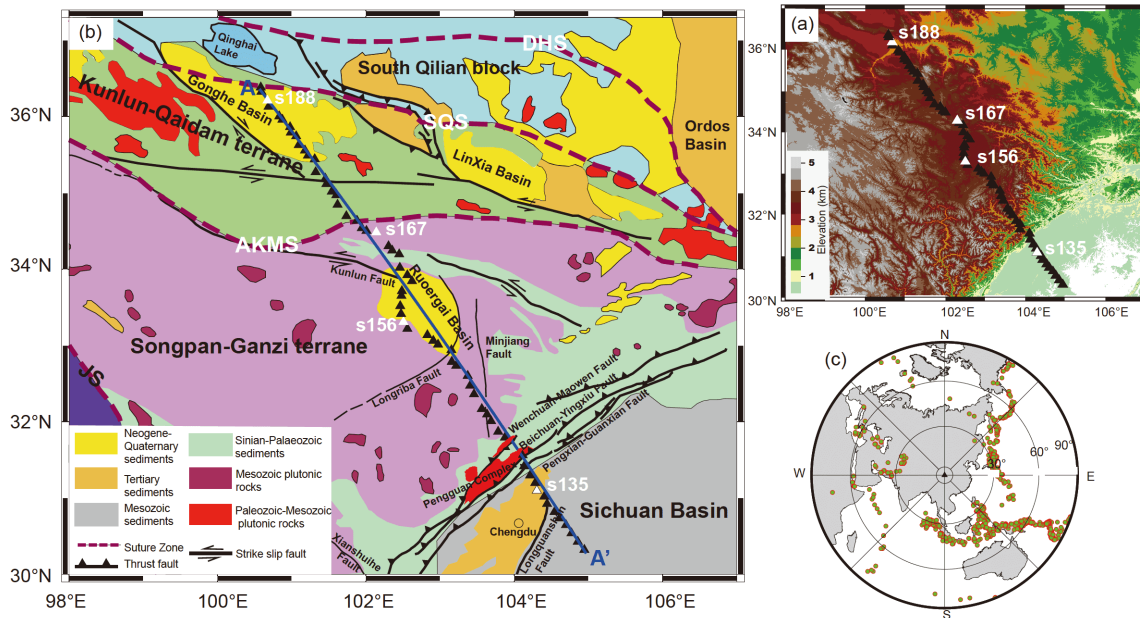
(b)

Qinghai Lake

DHS

South Qilian block

A

s188

Kunlun-Qaidam terrane

Gonghe Basin

SQS

Ordos Basin

LinXia Basin

36°N

34°N

32°N

30°N

AKMS

s167

Kunlun Fault

Ruoergai Basin

s156

Songpan-Ganzi terrane

Minjiang Fault

Longriba Fault

Wenchuan-Maowen Fault

Beichuan-Yingxiu Fault

Pengxian-Guanxian Fault

Pengguan Complex

s135

Sichuan Basin

Chengdu

Longquanshan Fault

Xianshuihe Fault

A'

JS

Neogene-Quaternary sediments

Tertiary sediments

Mesozoic sediments

Sinian-Palaeozoic sediments

Mesozoic plutonic rocks

Paleozoic-Mesozoic plutonic rocks

Suture Zone

Thrust fault

Strike slip fault

98°E

100°E

102°E

104°E

106°E

(a)

s188

s167

s156

s135

36°N

34°N

32°N

30°N

5

4

3

2

1

Elevation (km)

98°E

100°E

102°E

104°E

106°E

(c)

N

W

E

S

30°

60°

90°